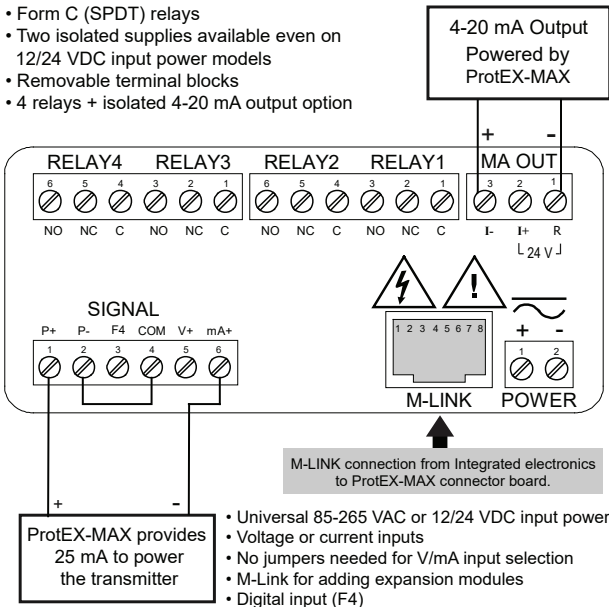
• Form C (SPDT) relays
• Two isolated supplies available even on 12/24 VDC input power models
• Removable terminal blocks
• 4 relays + isolated 4-20 mA output option

4-20 mA Output
Powered by
ProtEX-MAX

+ -

RELAY4 RELAY3 RELAY2 RELAY1 MA OUT

6 5 4 3 2 1 6 5 4 3 2 1 3 2 1

NO NC C NO NC C NO NC C NO NC C I- I+ R

24 V

SIGNAL

P+ P- F4 COM V+ mA+

1 2 3 4 5 6

1 2 3 4 5 6 7 8

+ -

1 2

M-LINK POWER

M-LINK connection from Integrated electronics to ProtEX-MAX connector board.

+ -

ProtEX-MAX provides 25 mA to power the transmitter

• Universal 85-265 VAC or 12/24 VDC input power
• Voltage or current inputs
• No jumpers needed for V/mA input selection
• M-Link for adding expansion modules
• Digital input (F4)